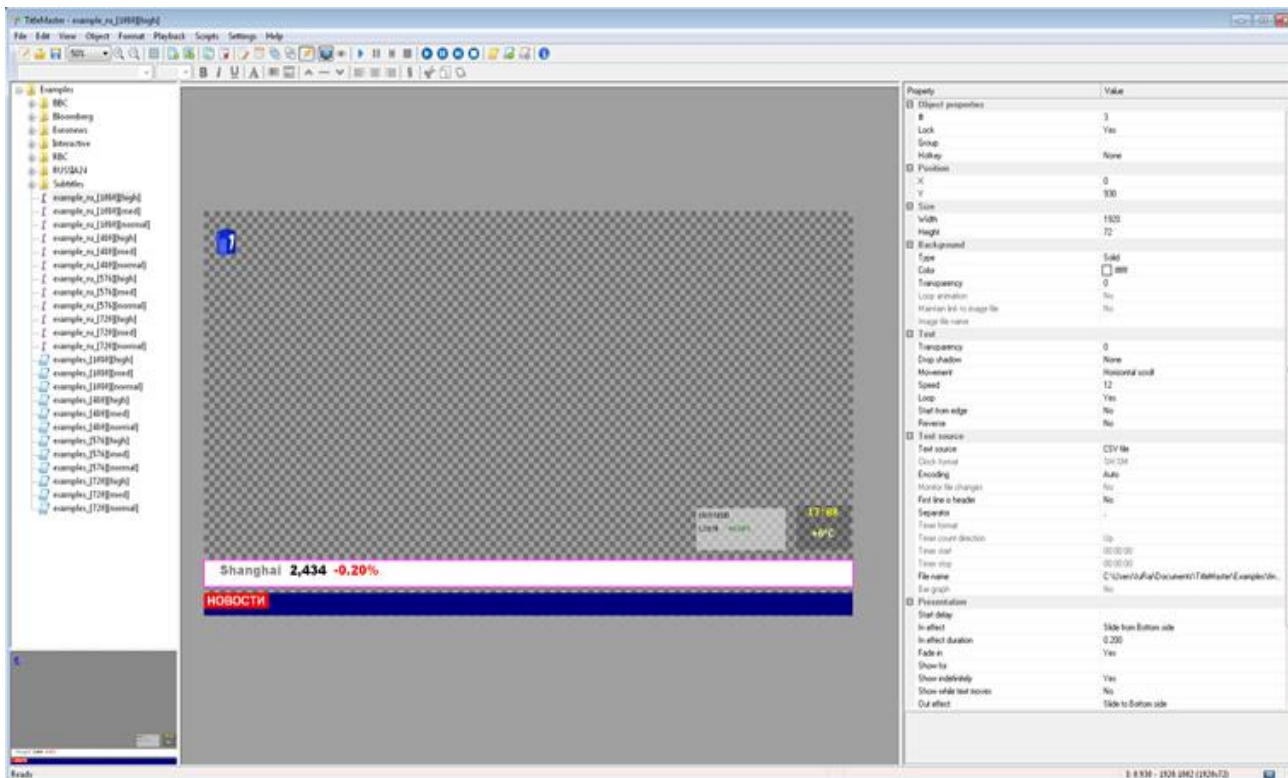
TitleMaster - example_ru_[1080][high]

File Edit View Object Format Playback Scripts Settings Help

50%

Examples
BBC
Bloomberg
Euronews
Interactive
RBC
RUSSIA24
Subtitles
example_ru_[1080][high]
example_ru_[1080][med]
example_ru_[1080][normal]
example_ru_[480][high]
example_ru_[480][med]
example_ru_[480][normal]
example_ru_[576][high]
example_ru_[576][med]
example_ru_[576][normal]
example_ru_[720][high]
example_ru_[720][med]
example_ru_[720][normal]
examples_[1080][high]
examples_[1080][med]
examples_[1080][normal]
examples_[480][high]
examples_[480][med]
examples_[480][normal]
examples_[576][high]
examples_[576][med]
examples_[576][normal]
examples_[720][high]
examples_[720][med]
examples_[720][normal]

Shanghai 2,434 -0.20%

НОВОСТИ

+6°C

| Property | Value |
|---|---|
| Object properties | |
| # | 3 |
| Lock | Yes |
| Group | |
| Hotkey | None |
| Position | |
| X | 0 |
| Y | 930 |
| Size | |
| Width | 1920 |
| Height | 72 |
| Background | |
| Type | Solid |
| Color | ffffff |
| Transparency | 0 |
| Loop animation | No |
| Maintain link to image file | No |
| Image file name | |
| Text | |
| Transparency | 0 |
| Drop shadow | None |
| Movement | Horizontal scroll |
| Speed | 12 |
| Loop | Yes |
| Start from edge | No |
| Reverse | No |
| Text source | |
| Text source | CSV file |
| Clock format | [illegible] |
| Encoding | Auto |
| Monitor file changes | No |
| First line is header | No |
| Separator | |
| Timer format | |
| Timer count direction | Up |
| Timer start | 00:00:00 |
| Timer stop | 00:00:00 |
| File name | C:\Users\Yuriy\Documents\TitleMaster\Examples\ Am... |
| Bar graph | No |
| Presentation | |
| Start delay | |
| In effect | Slide from Bottom side |
| In effect duration | 0.200 |
| Fade in | Yes |
| Show for | |
| Show indefinitely | Yes |
| Show while text moves | No |
| Out effect | Slide to Bottom side |

Ready